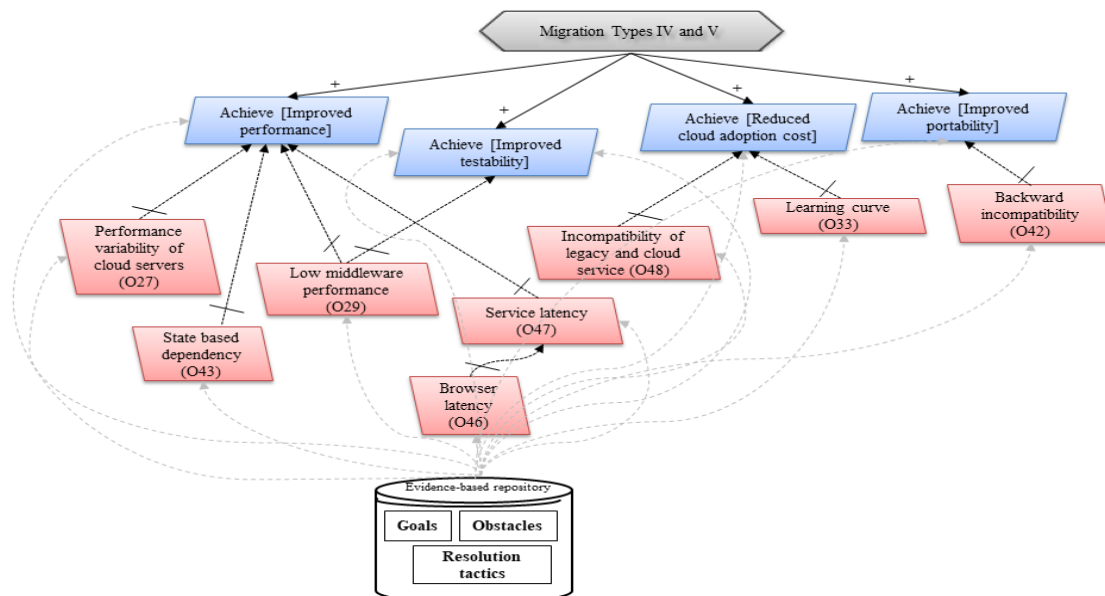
Migration Types IV and V

+

Achieve [Improved performance]

+

Achieve [Improved testability]

+

Achieve [Reduced cloud adoption cost]

+

Achieve [Improved portability]

Performance variability of cloud servers (O27)

Low middleware performance (O29)

Incompatibility of legacy and cloud service (O48)

Learning curve (O33)

Backward incompatibility (O42)

State based dependency (O43)

Service latency (O47)

Browser latency (O46)

Evidence-based repository

Goals

Obstacles

Resolution tactics